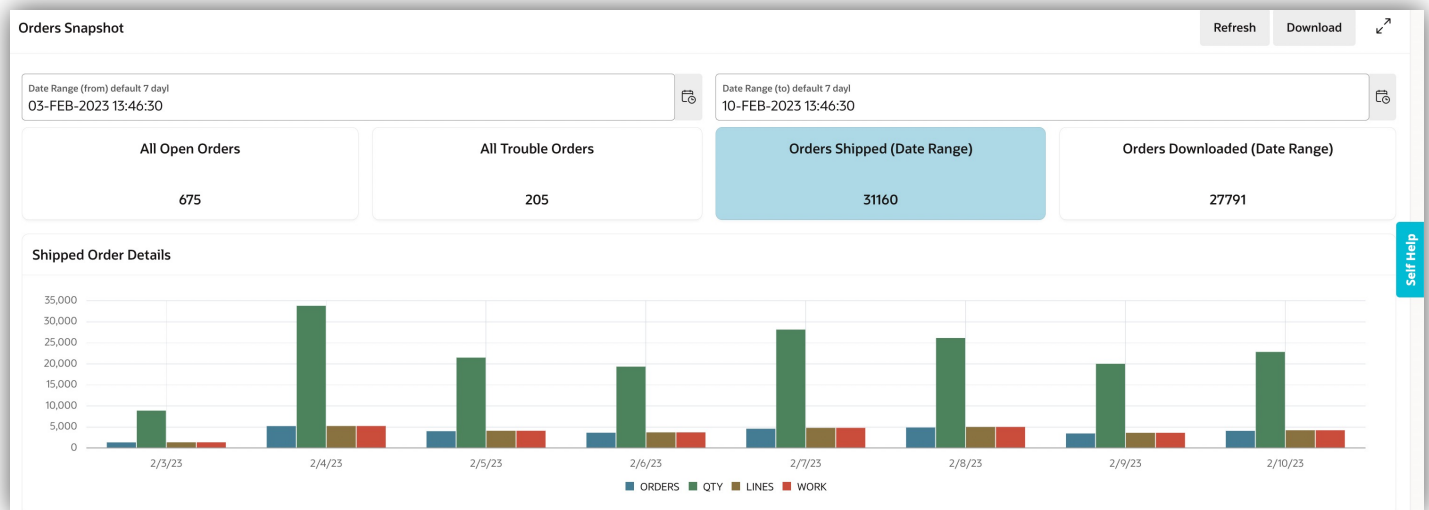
Orders Snapshot

Refresh Download

Date Range (from) default 7 dayl
03-FEB-2023 13:46:30

Date Range (to) default 7 dayl
10-FEB-2023 13:46:30

All Open Orders
675

All Trouble Orders
205

Orders Shipped (Date Range)
31160

Orders Downloaded (Date Range)
27791

Self Help

Shipped Order Details

35,000
30,000
25,000
20,000
15,000
10,000
5,000
0

2/3/23 2/4/23 2/5/23 2/6/23 2/7/23 2/8/23 2/9/23 2/10/23

ORDERS QTY LINES WORK